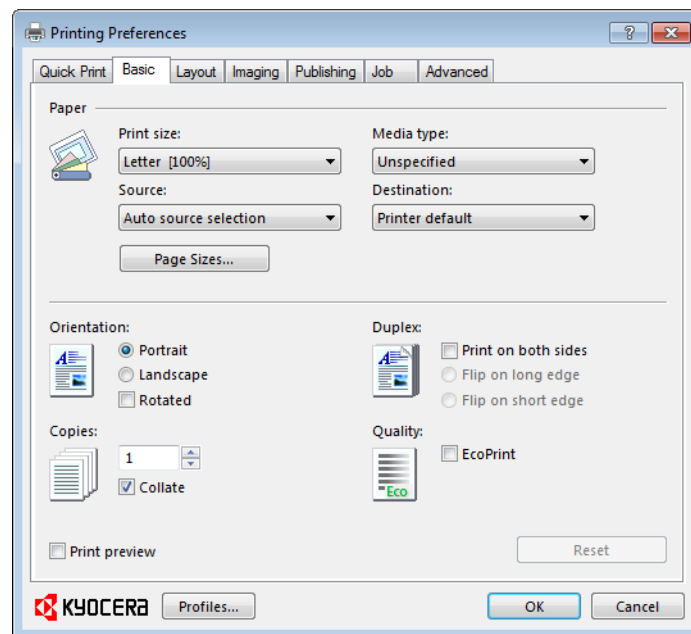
Printing Preferences

?

Quick Print | Basic | Layout | Imaging | Publishing | Job | Advanced

Paper

Print size:
Letter [100%]

Media type:
Unspecified

Source:
Auto source selection

Destination:
Printer default

Page Sizes...

Orientation:
Portrait
Landscape
Rotated

Duplex:
Print on both sides
Flip on long edge
Flip on short edge

Copies:
1
Collate

Quality:
EcoPrint

Eco

Print preview

Reset

KYOCERA

Profiles...

OK

Cancel